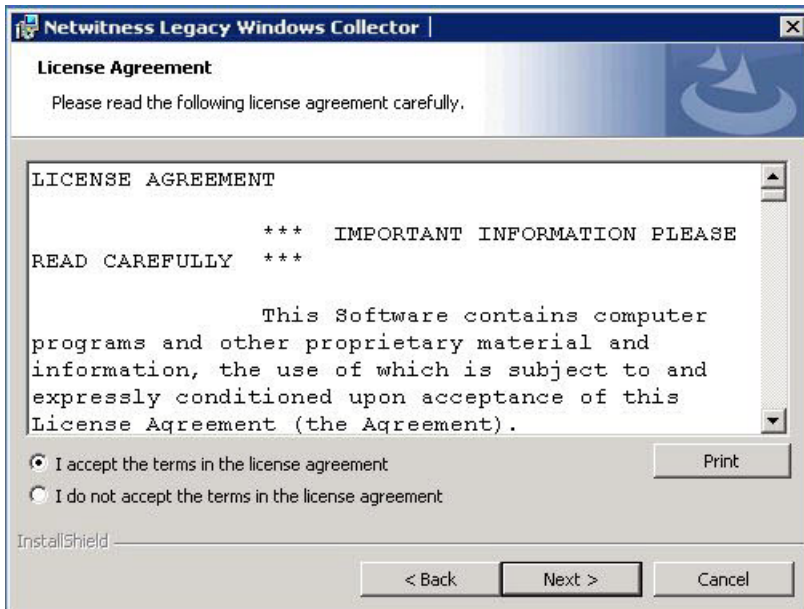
Netwitness Legacy Windows Collector

License Agreement

Please read the following license agreement carefully.

LICENSE AGREEMENT

*** IMPORTANT INFORMATION PLEASE READ CAREFULLY ***

This Software contains computer programs and other proprietary material and information, the use of which is subject to and expressly conditioned upon acceptance of this License Agreement (the Agreement).

I accept the terms in the license agreement

I do not accept the terms in the license agreement

Print

InstallShield

< Back

Next >

Cancel